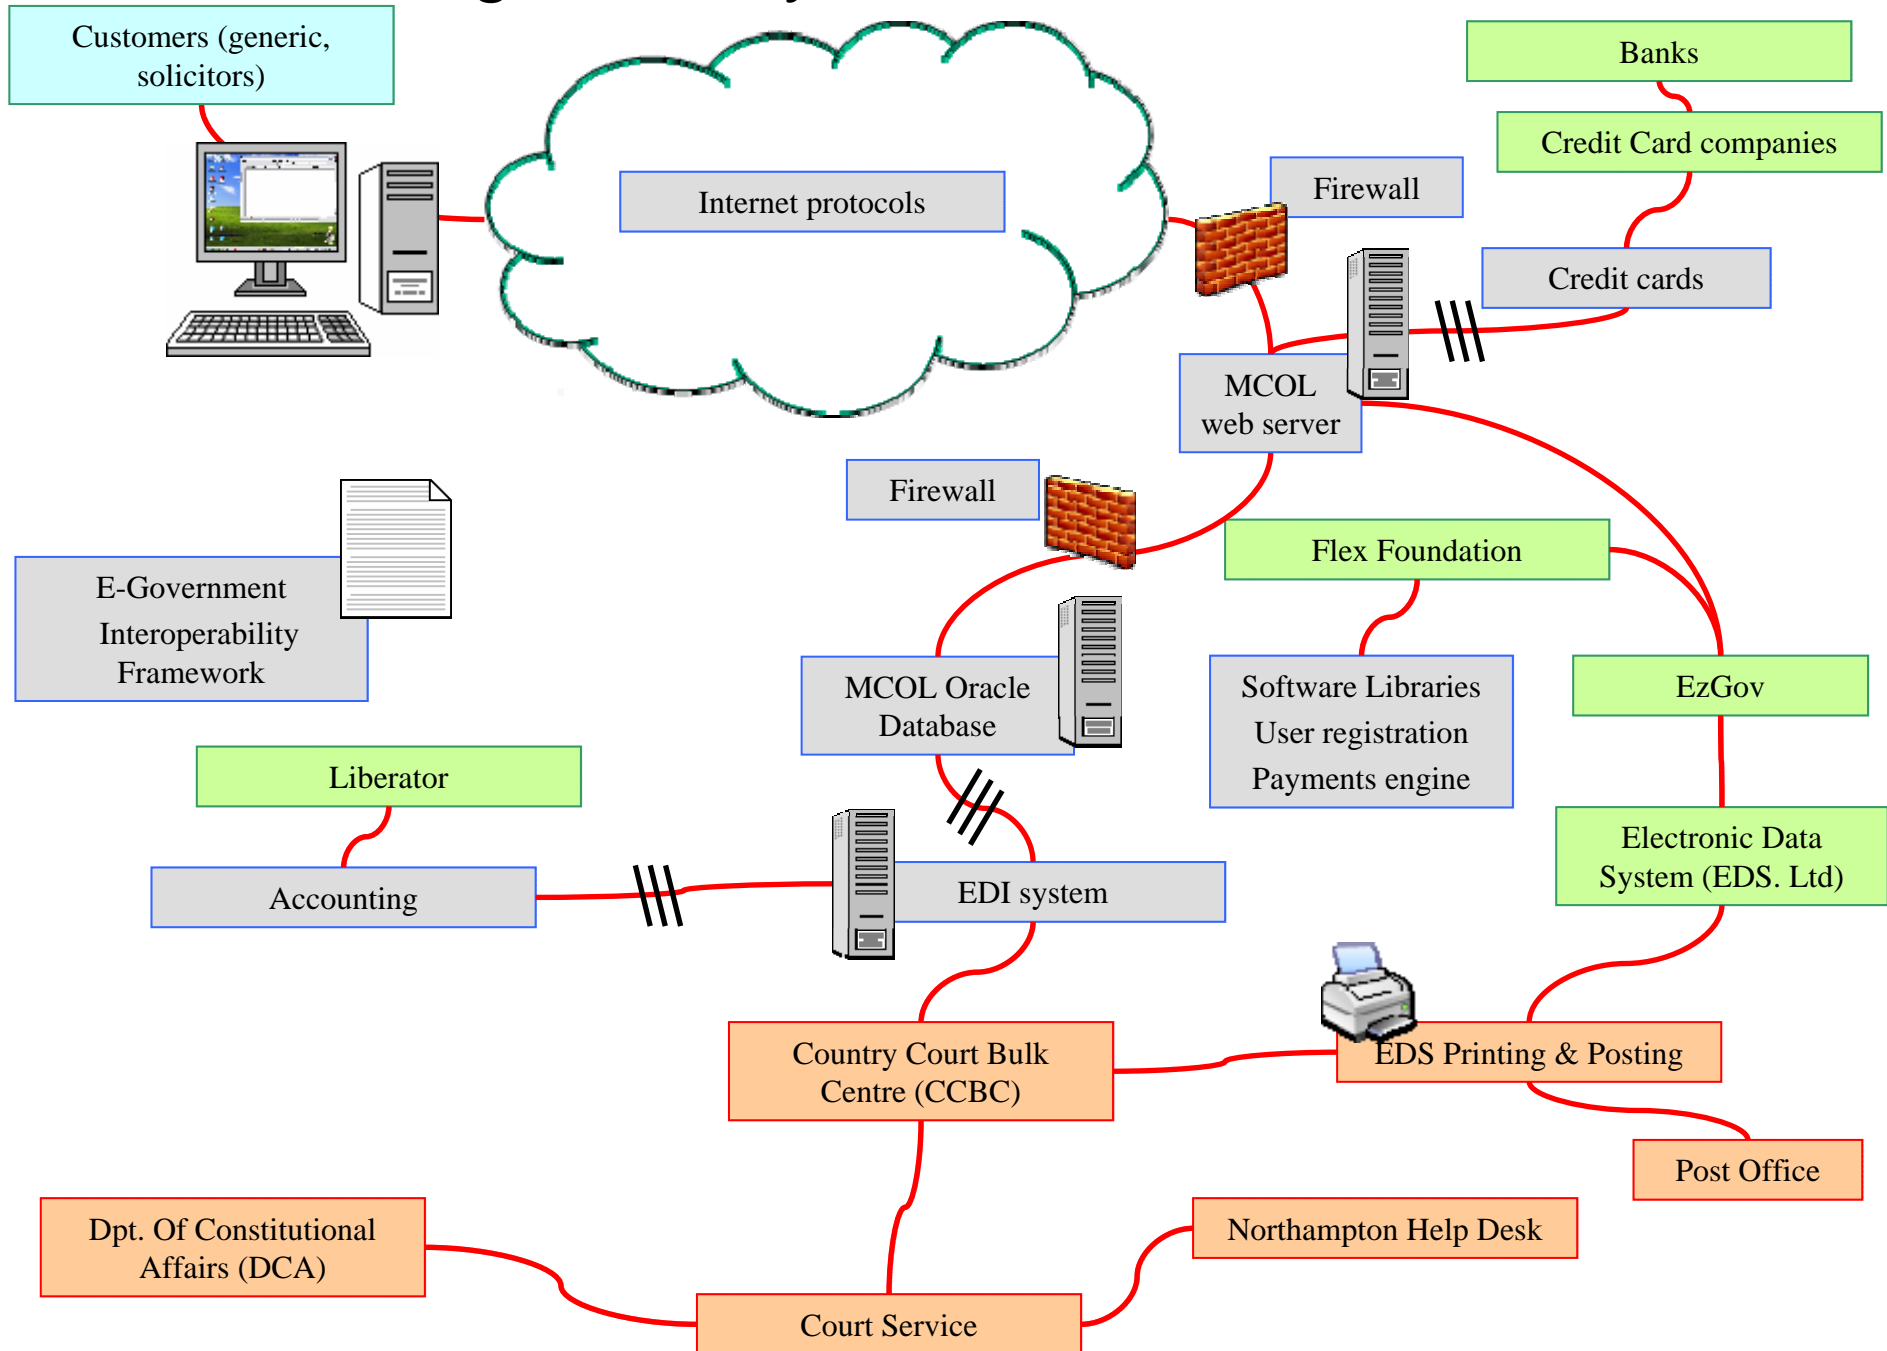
Customers (generic, solicitors)

Internet protocols

Banks

Credit Card companies

Firewall

Credit cards

MCOL web server

Firewall

Flex Foundation

E-Government Interoperability Framework

MCOL Oracle Database

Software Libraries
User registration
Payments engine

EzGov

Liberator

Electronic Data System (EDS. Ltd)

Accounting

EDI system

Country Court Bulk Centre (CCBC)

EDS Printing & Posting

Post Office

Dpt. Of Constitutional Affairs (DCA)

Northampton Help Desk

Court Service